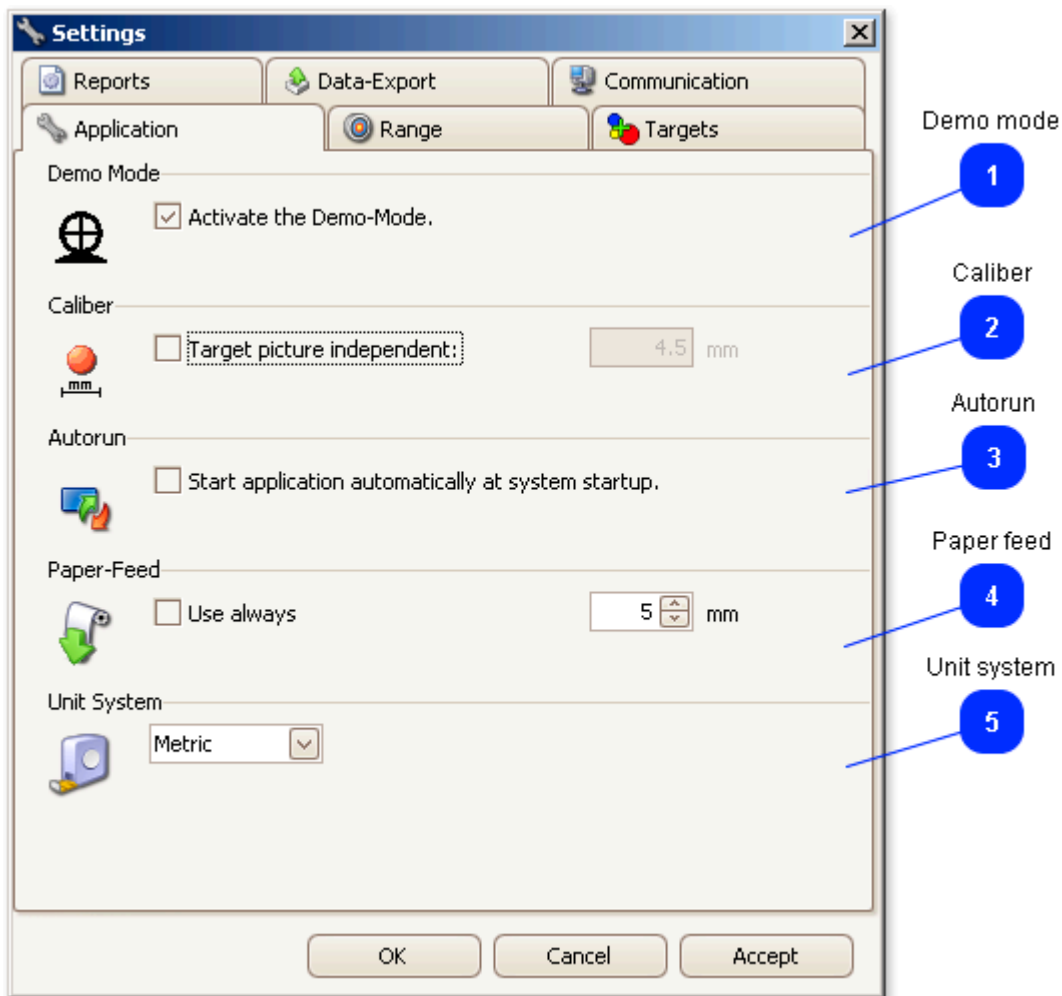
Settings

Reports
Data-Export
Communication
Application
Range
Targets

Demo Mode
Activate the Demo-Mode.

Caliber
mm
Target picture independent:
4.5
mm

Autorun
Start application automatically at system startup.

Paper-Feed
Use always
5
mm

Unit System
Metric

OK
Cancel
Accept

Demo mode
1
Caliber
2
Autorun
3
Paper feed
4
Unit system
5